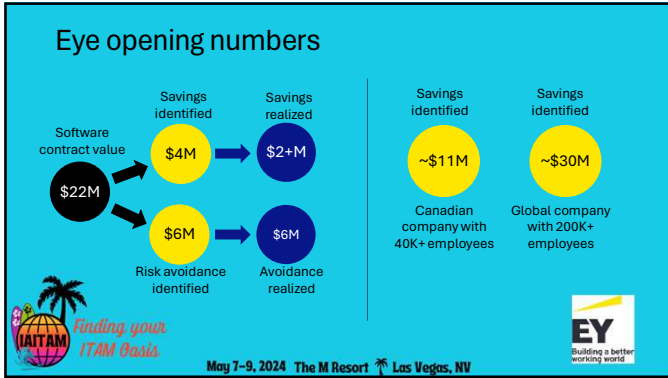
Eye opening numbers

Software contract value

$22M

Savings identified

$4M

Savings realized

$2+M

$6M

Risk avoidance identified

$6M

Avoidance realized

Savings identified

~$11M

Canadian company with 40K+ employees

Savings identified

~$30M

Global company with 200K+ employees

IAITAM

Finding your ITAM Oasis

May 7–9, 2024 The M Resort Las Vegas, NV

EY

Building a better working world